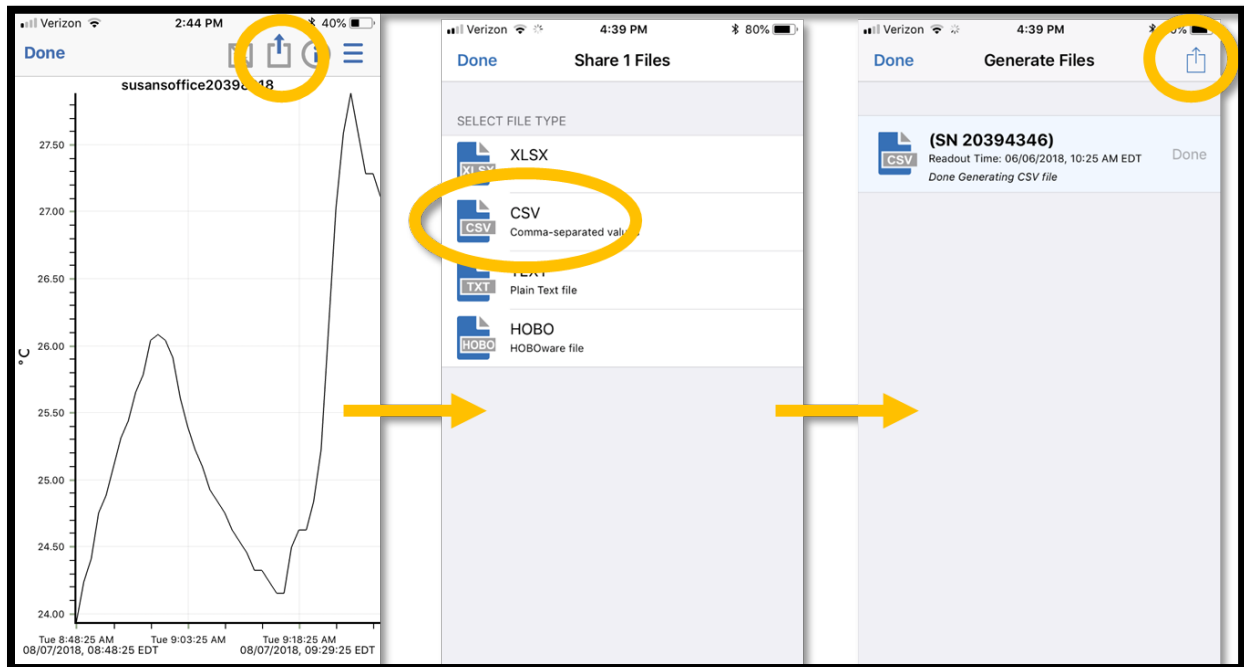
Verizon 2:44 PM 40%

Done

susansoffice20398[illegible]18

27.50
27.00
26.50
26.00
25.50
25.00
24.50
24.00

°C

Tue 8:48:25 AM
Tue 9:03:25 AM
Tue 9:18:25 AM

08/07/2018, 08:48:25 EDT
08/07/2018, 09:29:25 EDT

Verizon 4:39 PM 80%

Done Share 1 Files

SELECT FILE TYPE

XLSX
XLSX

CSV
CSV
Comma-separated valu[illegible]

TXT
TEXT
Plain Text file

HOBO
HOBO
HOBOware file

Verizon 4:39 PM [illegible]0%

Done Generate Files

CSV
(SN 20394346)
Readout Time: 06/06/2018, 10:25 AM EDT
Done Generating CSV file
Done